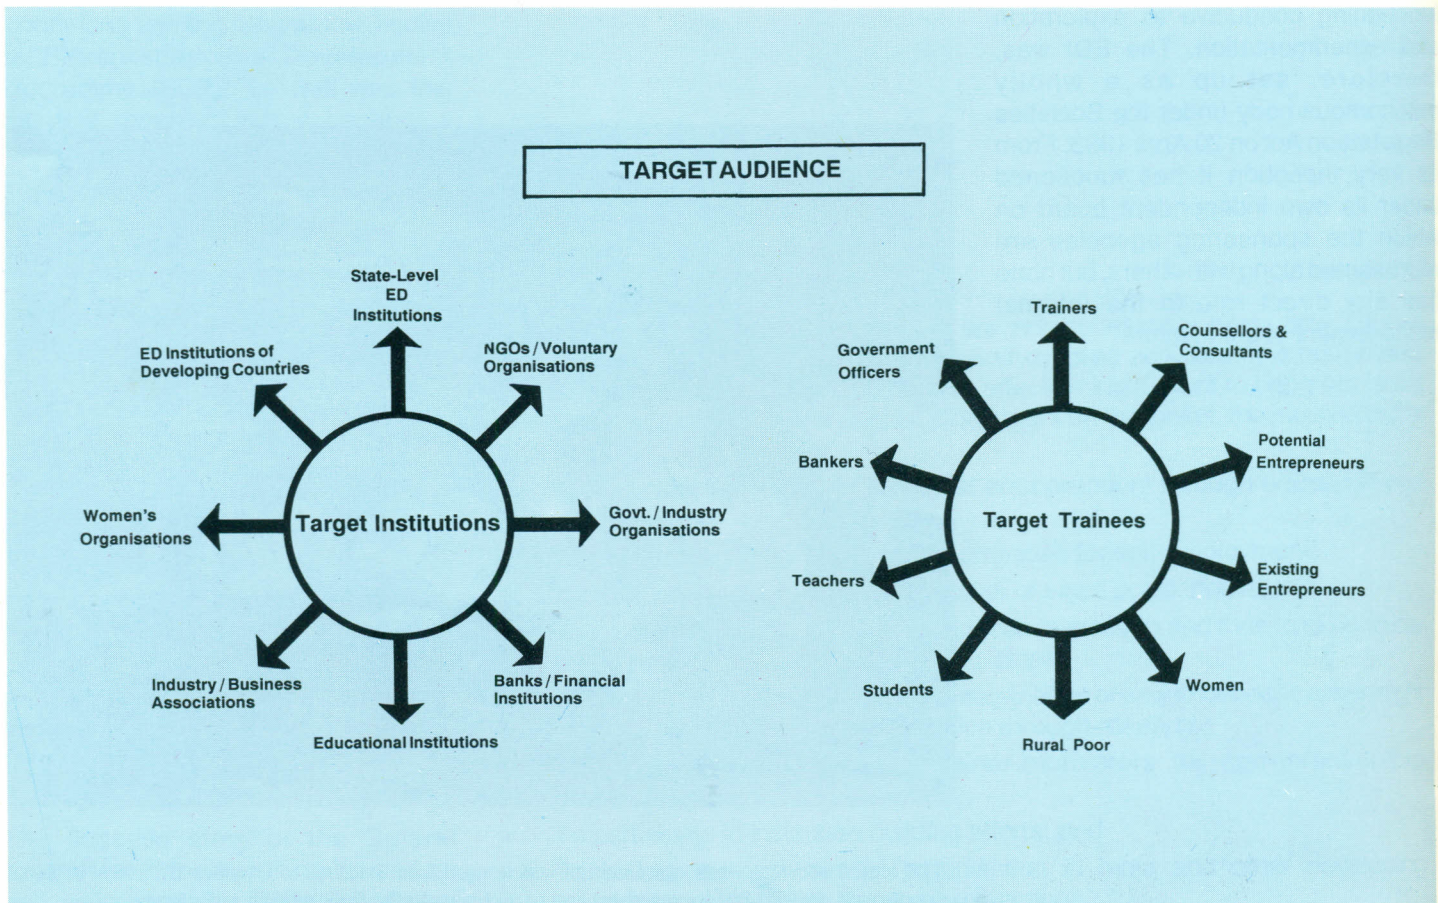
TARGET AUDIENCE

Target Institutions

State-Level ED Institutions

NGOs / Voluntary Organisations

Govt. / Industry Organisations

Banks / Financial Institutions

Educational Institutions

Industry / Business Associations

Women's Organisations

ED Institutions of Developing Countries

Target Trainees

Trainers

Counsellors & Consultants

Potential Entrepreneurs

Existing Entrepreneurs

Women

Rural Poor

Students

Teachers

Bankers

Government Officers